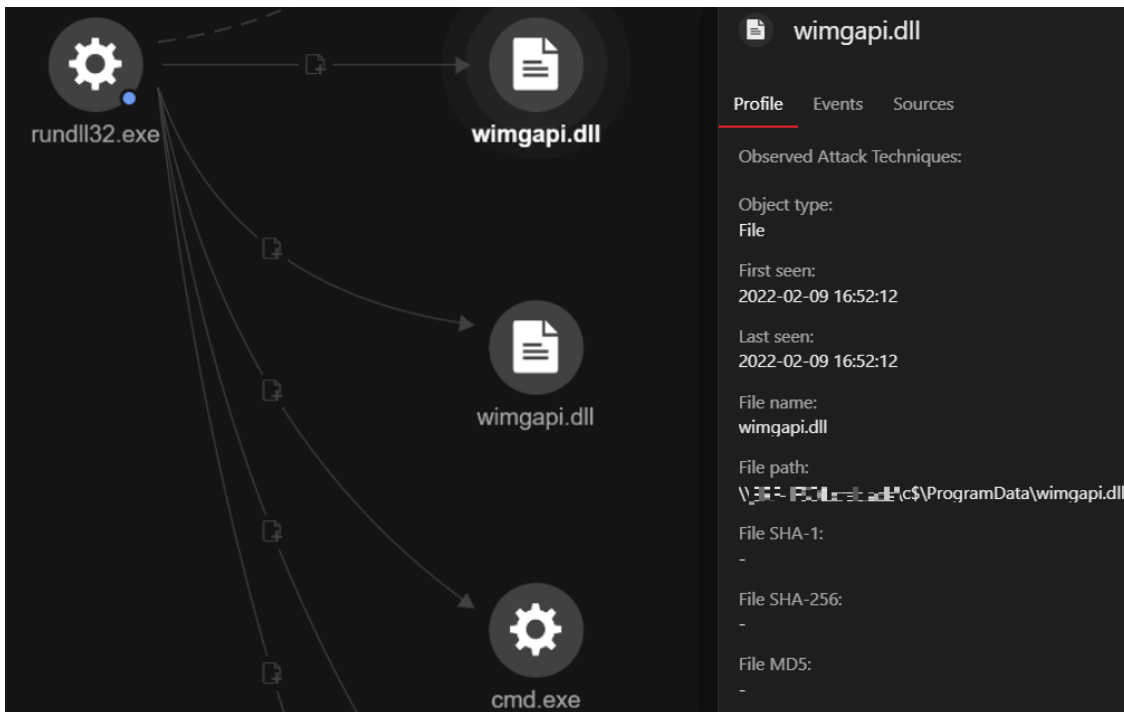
rundll32.exe

wimgapi.dll

wimgapi.dll

cmd.exe

wimgapi.dll

Profile Events Sources

Observed Attack Techniques:

Object type:
File

First seen:
2022-02-09 16:52:12

Last seen:
2022-02-09 16:52:12

File name:
wimgapi.dll

File path:
\\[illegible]\c$\ProgramData\wimgapi.dll

File SHA-1:
-

File SHA-256:
-

File MD5:
-